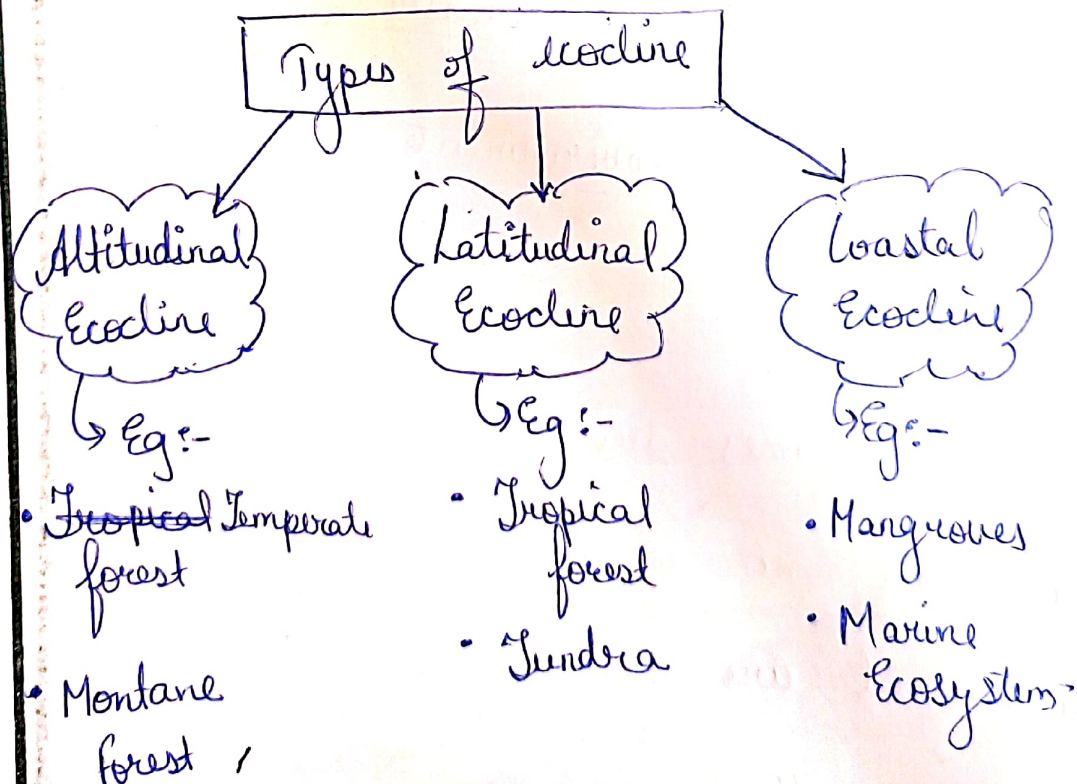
Types of ecocline

Altitudinal Ecocline
Eg:-
• ~~Tropical~~ Temperate forest
• Montane forest

Latitudinal Ecocline
Eg:-
• Tropical forest
• Tundra

Coastal Ecocline
Eg:-
• Mangroves
• Marine Ecosystem